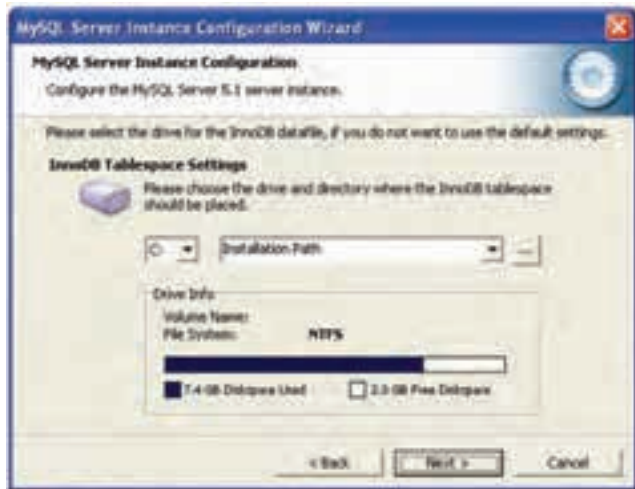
MySQL Server Instance Configuration Wizard

MySQL Server Instance Configuration

Configure the MySQL Server 5.1 server instance.

Please select the drive for the InnoDB datafile, if you do not want to use the default settings.

InnoDB Tablespace Settings

Please choose the drive and directory where the InnoDB tablespace should be placed.

C: | Installation Path | ...

Drive Info

Volume Name:

File System: NTFS

7.4 GB Diskspace Used

2.5 GB Free Diskspace

< Back | Next > | Cancel